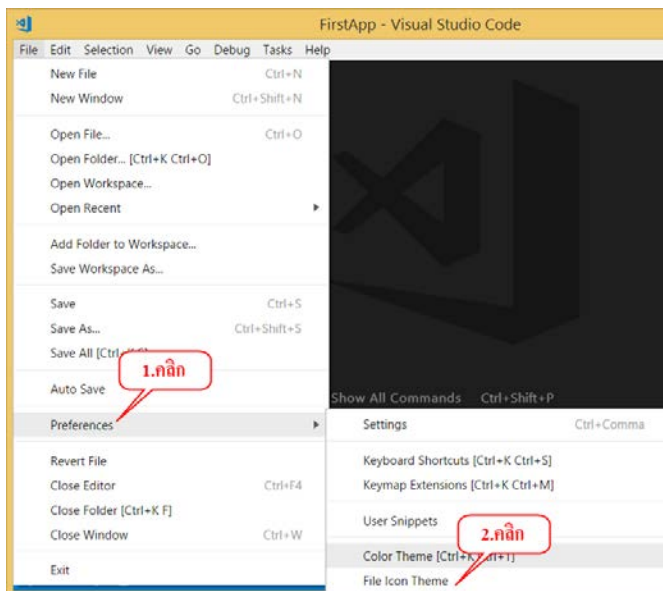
FirstApp - Visual Studio Code

File Edit Selection View Go Debug Tasks Help

New File Ctrl+N
New Window Ctrl+Shift+N

Open File... Ctrl+O
Open Folder... [Ctrl+K Ctrl+O]
Open Workspace...
Open Recent

Add Folder to Workspace...
Save Workspace As...

Save Ctrl+S
Save As... Ctrl+Shift+S
Save All [Ctrl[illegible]

Auto Save

1.คลิก

Preferences

Revert File
Close Editor Ctrl+F4
Close Folder [Ctrl+K F]
Close Window Ctrl+W

Exit

Show All Commands Ctrl+Shift+P

Settings Ctrl+Comma

Keyboard Shortcuts [Ctrl+K Ctrl+S]
Keymap Extensions [Ctrl+K Ctrl+M]

User Snippets

2.คลิก

Color Theme [Ctrl+K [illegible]]
File Icon Theme